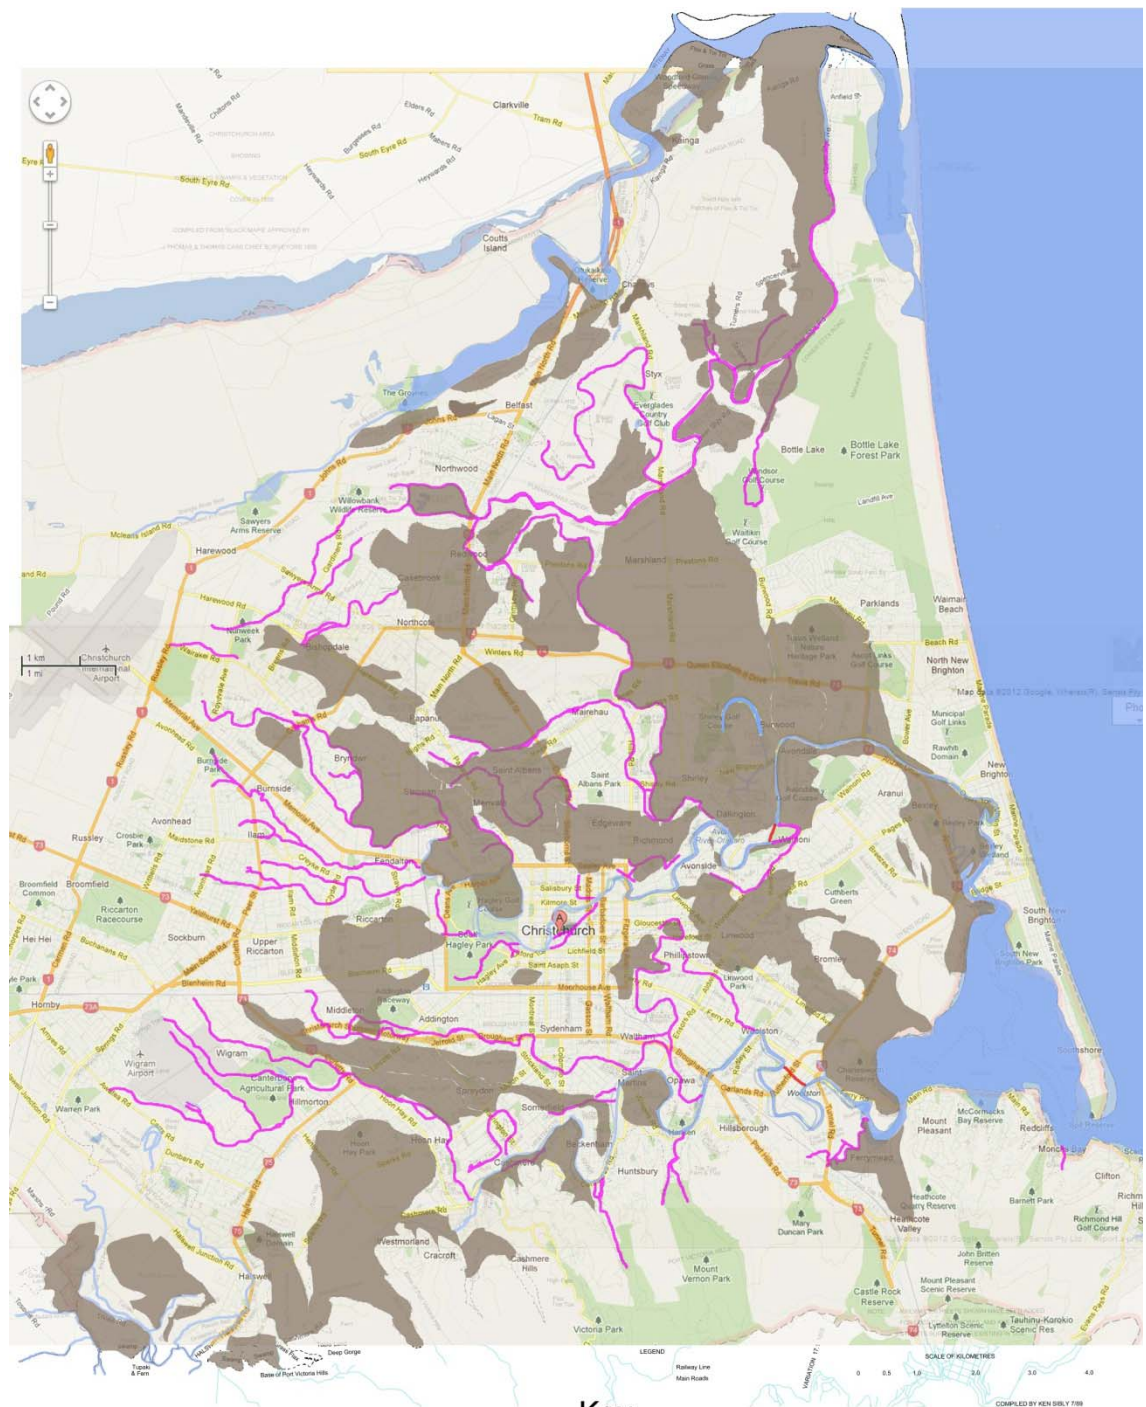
Clarkville
Tram Rd
South Eyre Rd
Eyre Rd
Coutts Island
Kaiapoi
Chaney's
Brooklands
Spencerville
Styx
Belfast
Everglades Country Golf Club
The Groynes
Northwood
Bottle Lake
Bottle Lake Forest Park
Windsor Golf Course
Waitikiri Golf Course
Willowbank Wildlife Reserve
Sawyers Arms Reserve
Harewood
Mcleans Island Rd
Redwood
Casebrook
Marshland
Parklands
Waimairi Beach
Northcote
Travis Wetland Nature Heritage Park
Aorangi Links Golf Course
North New Brighton
Bishopdale
Christchurch International Airport
1 km
1 mi
Papanui
Mairehau
Shirley Golf Course
Burwood
Map data ©2012 Google
Municipal Golf Links
Rawhiti Domain
New Brighton
Burnside Park
Burnside
Bryndwr
Saint Albans
Saint Albans Park
Shirley
Avondale Golf Course
Aranui
Avonhead
Russley
Crosbie Park
Ilam
Merivale
Edgeware
Dallington
Bexley
Richmond
Avonside
Wainoni
Fendalton
Broomfield Common
Broomfield
Riccarton Racecourse
Riccarton
Salisbury St
Kilmore St
Cuthberts Green
Christchurch
South New Brighton
Hei Hei
Sockburn
Upper Riccarton
Hagley Park
Gloucester St
Phillipstown
Linwood
Bromley
South New Brighton Park
Saint Asaph St
Linwood Park
Blenheim Rd
Hornby
Addington Raceway
Middleton
Addington
Moorhouse Ave
Sydenham
Waltham
Woolston
Southshore
Wigram
Wigram Airport
Canterbury Agricultural Park
Hillmorton
Spreydon
Saint Martins
Opawa
Woolston
Mount Pleasant
McCormacks Bay Reserve
Redcliffs
Warren Park
Somerfield
Hillsborough
Ferrymead
Moncks Bay
Clifton
Hoon Hay
Beckenham
Cashmere
Huntsbury
Heathcote Quarry Reserve
Heathcote Valley
Barnett Park
Richmond Hill Golf Course
Mary Duncan Park
John Britten Reserve
Halswell Domain
Westmorland
Cracroft
Cashmere Hills
Mount Vernon Park
Mount Pleasant Scenic Reserve
Castle Rock Reserve
Halswell
Lyttelton Scenic Reserve
Tauhinu-Korokio Scenic Res
Victoria Park
Tupaki & Fern
Deep Gorge
LEGEND
Railway Line
Main Roads
SCALE OF KILOMETRES
0 0.5 1.0 2.0 3.0 4.0
COMPILED BY KEN SIBLY 7/89